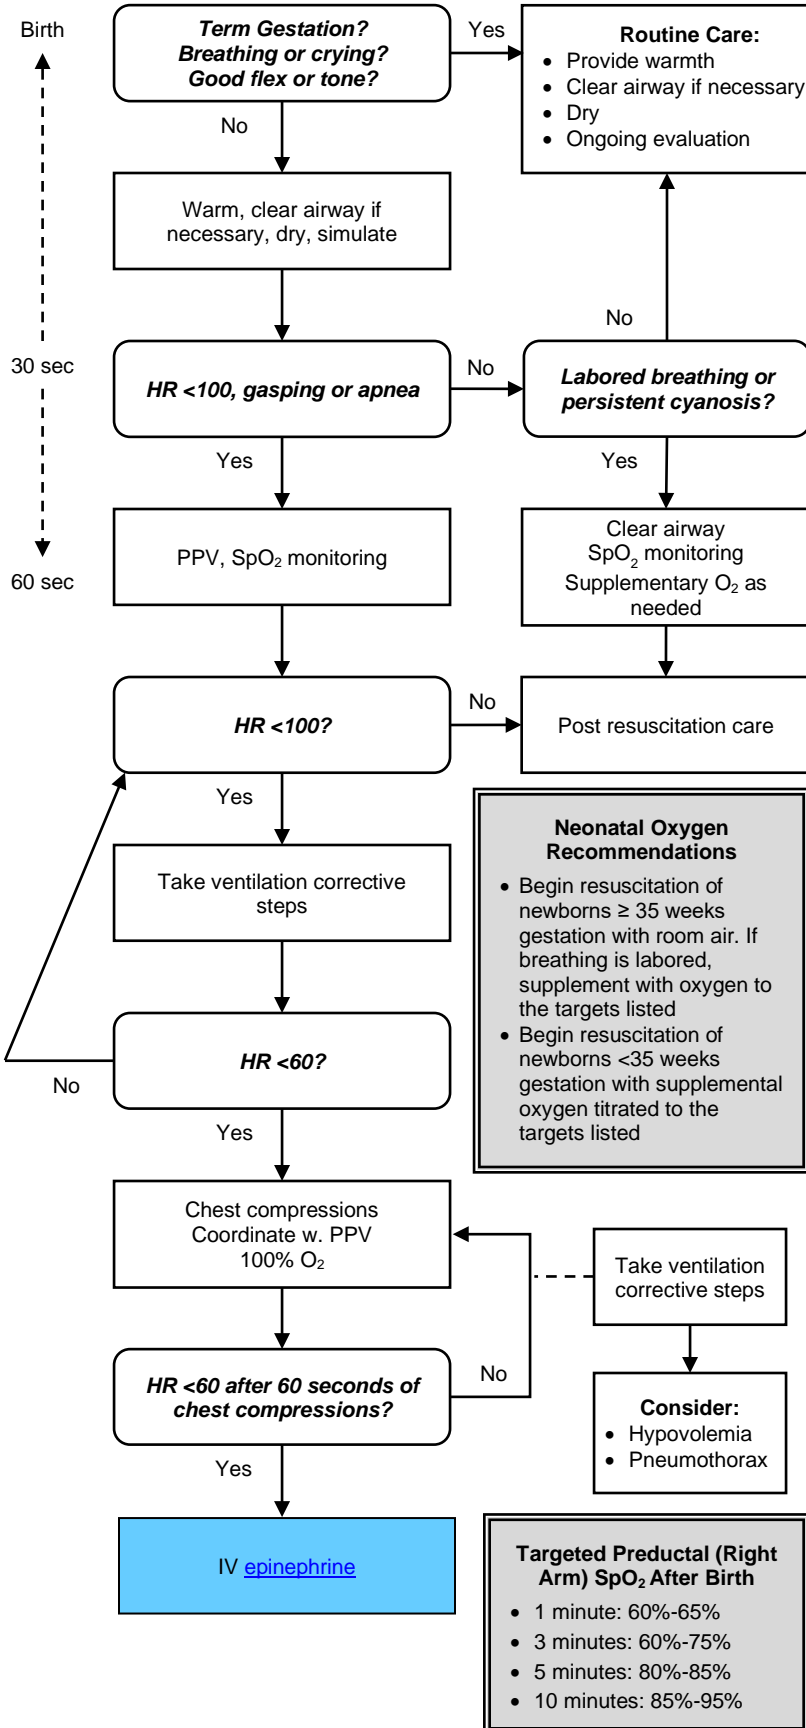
Birth

30 sec

60 sec

Term Gestation?
Breathing or crying?
Good flex or tone?

Yes

Routine Care:
- Provide warmth
- Clear airway if necessary
- Dry
- Ongoing evaluation

No

Warm, clear airway if necessary, dry, simulate

No

HR <100, gasping or apnea

No

Labored breathing or persistent cyanosis?

Yes

Yes

PPV, SpO$_2$ monitoring

Clear airway
SpO$_2$ monitoring
Supplementary O$_2$ as needed

HR <100?

No

Post resuscitation care

Yes

Neonatal Oxygen Recommendations
- Begin resuscitation of newborns ≥ 35 weeks gestation with room air. If breathing is labored, supplement with oxygen to the targets listed
- Begin resuscitation of newborns <35 weeks gestation with supplemental oxygen titrated to the targets listed

Take ventilation corrective steps

HR <60?

No

Yes

Chest compressions
Coordinate w. PPV
100% O$_2$

Take ventilation corrective steps

HR <60 after 60 seconds of chest compressions?

No

Consider:
- Hypovolemia
- Pneumothorax

Yes

IV epinephrine

Targeted Preductal (Right Arm) SpO$_2$ After Birth
- 1 minute: 60%-65%
- 3 minutes: 60%-75%
- 5 minutes: 80%-85%
- 10 minutes: 85%-95%